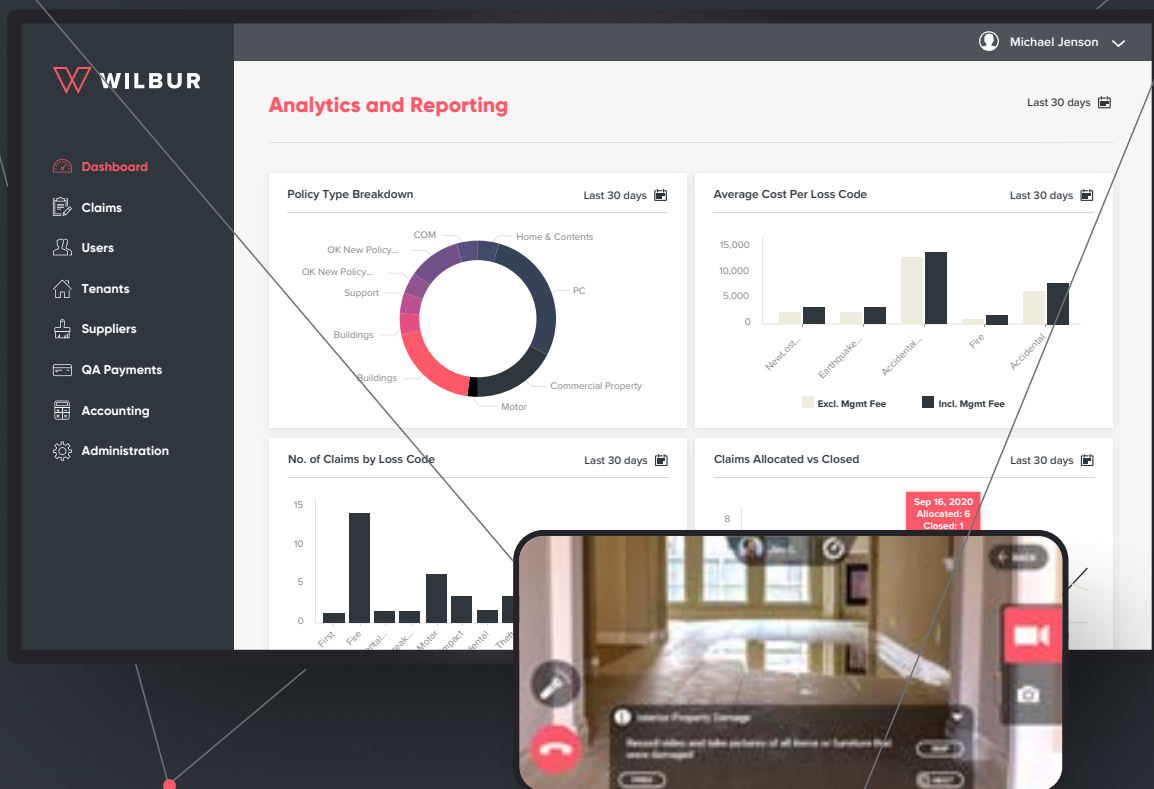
WILBUR

Michael Jenson

Dashboard
Claims
Users
Tenants
Suppliers
QA Payments
Accounting
Administration

Analytics and Reporting

Last 30 days

Policy Type Breakdown
Last 30 days

COM
Home & Contents
OK New Policy...
OK New Policy...
Support
PC
Buildings
Buildings
Commercial Property
Motor

Average Cost Per Loss Code
Last 30 days

15,000
10,000
5,000
0

NewLost...
Earthquake...
Accidental...
Fire
Accidental

Excl. Mgmt Fee
Incl. Mgmt Fee

No. of Claims by Loss Code
Last 30 days

15
10
5
0

First
Fire
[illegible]ental...
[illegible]reak...
Motor
Impact
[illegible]dental
Theft

Claims Allocated vs Closed
Last 30 days

Sep 16, 2020
Allocated: 6
Closed: 1

8

Interior Property Damage

Record video and take pictures of all items or furniture that were damaged